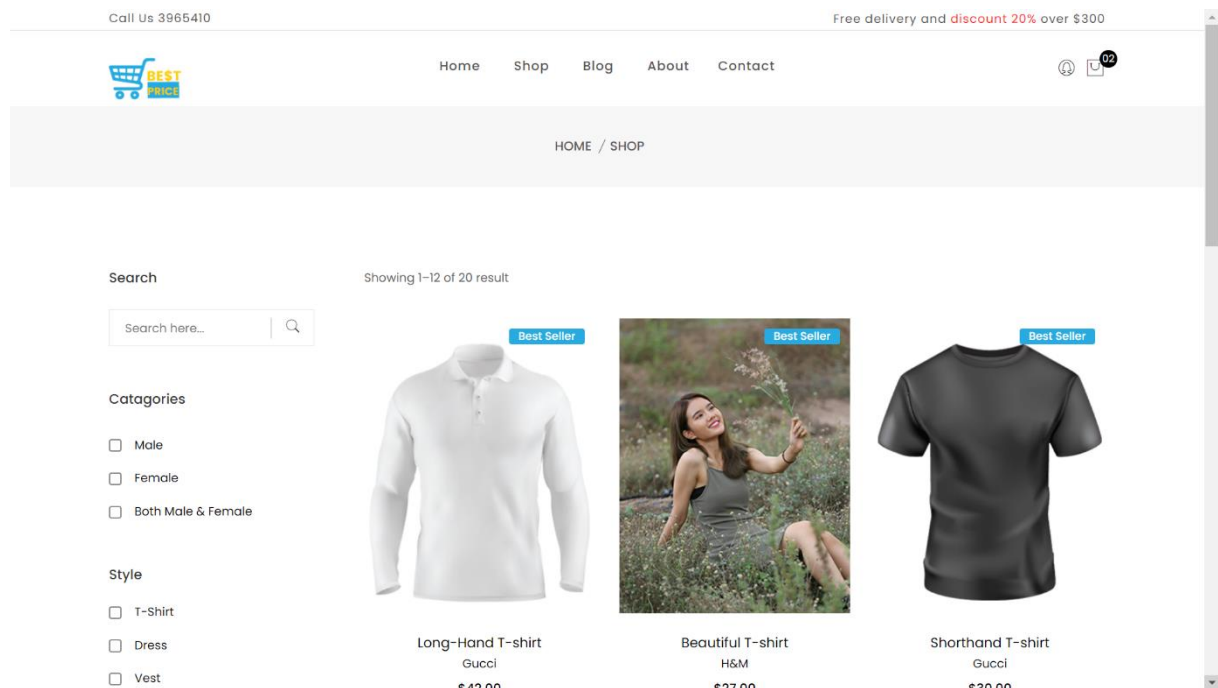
Call Us 3965410

Free delivery and discount 20% over $300

BEST PRICE

Home Shop Blog About Contact

02

HOME / SHOP

Search

Search here...

Catagories

Male

Female

Both Male & Female

Style

T-Shirt

Dress

Vest

Showing 1–12 of 20 result

Best Seller

Long-Hand T-shirt
Gucci
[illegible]

Best Seller

Beautiful T-shirt
H&M
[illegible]

Best Seller

Shorthand T-shirt
Gucci
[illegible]